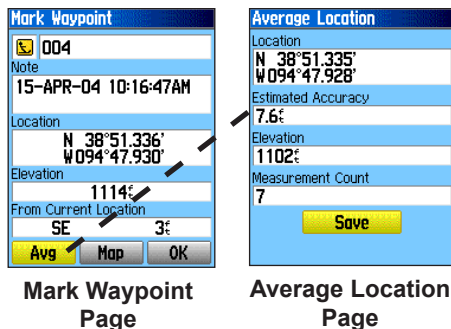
Mark Waypoint

004

Note

15-APR-04 10:16:47AM

Location

N 38°51.336'
W094°47.930'

Elevation

1114ft

From Current Location

SE 3ft

Avg Map OK

Mark Waypoint Page

Average Location

Location

N 38°51.335'
W094°47.928'

Estimated Accuracy

7.6ft

Elevation

1102ft

Measurement Count

7

Save

Average Location Page